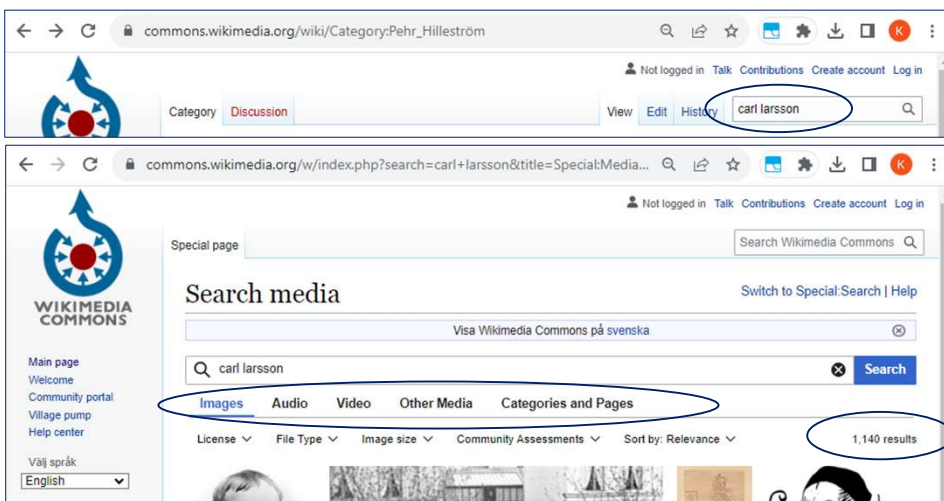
commons.wikimedia.org/wiki/Category:Pehr_Hilleström

K

Not logged in Talk Contributions Create account Log in

Category Discussion

View Edit History carl larsson

commons.wikimedia.org/w/index.php?search=carl+larsson&title=Special:Media...

K

Not logged in Talk Contributions Create account Log in

Special page

Search Wikimedia Commons

WIKIMEDIA COMMONS

Search media

Switch to Special:Search | Help

Visa Wikimedia Commons på svenska

carl larsson

Search

Images Audio Video Other Media Categories and Pages

License File Type Image size Community Assessments Sort by: Relevance

1,140 results

Main page
Welcome
Community portal
Village pump
Help center

Välj språk
English